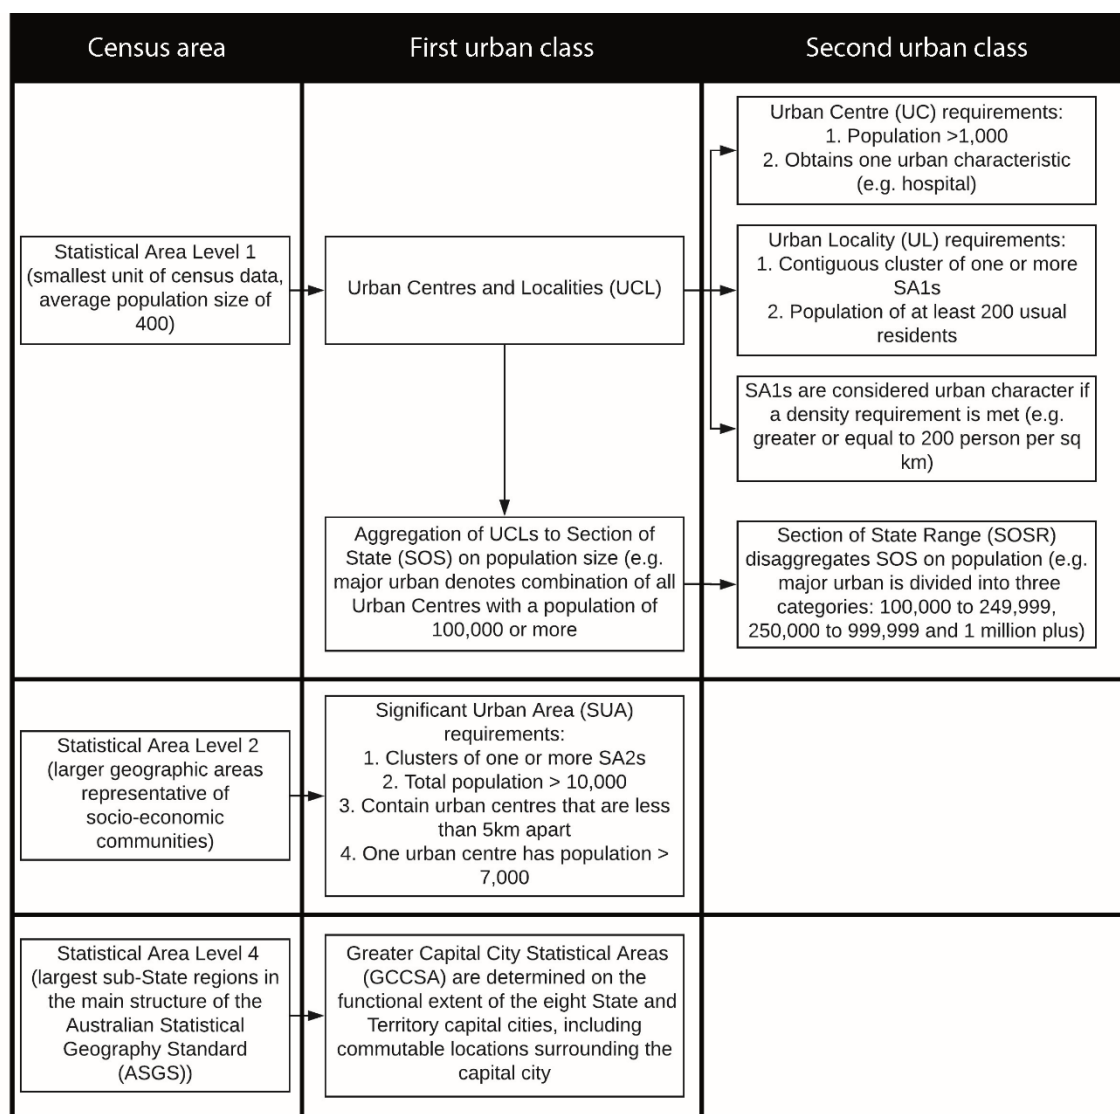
| Census area | First urban class | Second urban class |
|---|---|---|
| Statistical Area Level 1 (smallest unit of census data, average population size of 400) | Urban Centres and Localities (UCL) | Urban Centre (UC) requirements: 1. Population >1,000 2. Obtains one urban characteristic (e.g. hospital) |
| | | Urban Locality (UL) requirements: 1. Contiguous cluster of one or more SA1s 2. Population of at least 200 usual residents |
| | | SA1s are considered urban character if a density requirement is met (e.g. greater or equal to 200 person per sq km) |
| | Aggregation of UCLs to Section of State (SOS) on population size (e.g. major urban denotes combination of all Urban Centres with a population of 100,000 or more | Section of State Range (SOSR) disaggregates SOS on population (e.g. major urban is divided into three categories: 100,000 to 249,999, 250,000 to 999,999 and 1 million plus) |
| Statistical Area Level 2 (larger geographic areas representative of socio-economic communities) | Significant Urban Area (SUA) requirements: 1. Clusters of one or more SA2s 2. Total population > 10,000 3. Contain urban centres that are less than 5km apart 4. One urban centre has population > 7,000 | |
| Statistical Area Level 4 (largest sub-State regions in the main structure of the Australian Statistical Geography Standard (ASGS)) | Greater Capital City Statistical Areas (GCCSA) are determined on the functional extent of the eight State and Territory capital cities, including commutable locations surrounding the capital city | |